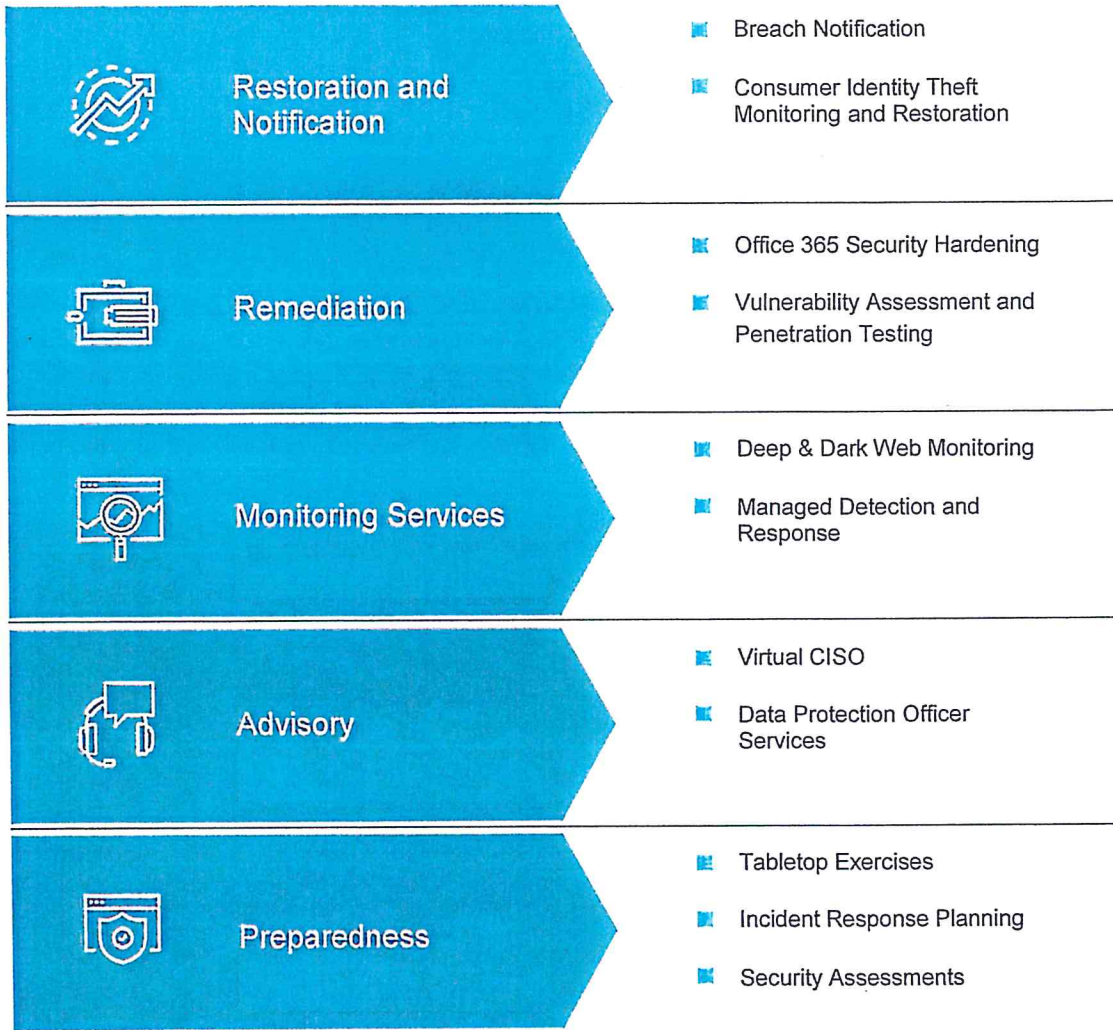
Restoration and Notification

- Breach Notification
- Consumer Identity Theft Monitoring and Restoration

Remediation

- Office 365 Security Hardening
- Vulnerability Assessment and Penetration Testing

Monitoring Services

- Deep & Dark Web Monitoring
- Managed Detection and Response

Advisory

- Virtual CISO
- Data Protection Officer Services

Preparedness

- Tabletop Exercises
- Incident Response Planning
- Security Assessments